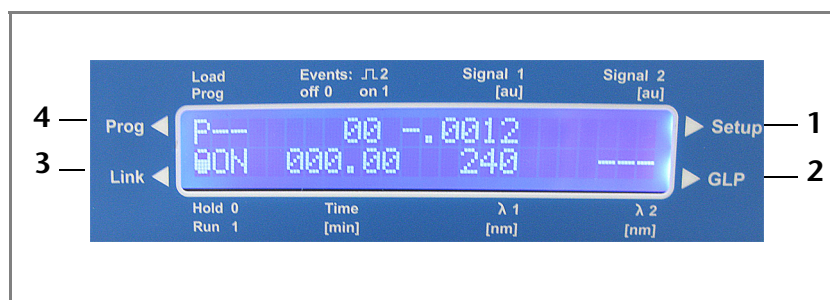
Load
Prog

Events: ⎍ 2
off 0 on 1

Signal 1
[au]

Signal 2
[au]

4 Prog ◀

P--- 00 -.0012
ON 000.00 240 ----

▶ Setup 1

3 Link ◀

▶ GLP 2

Hold 0
Run 1

Time
[min]

$\lambda$ 1
[nm]

$\lambda$ 2
[nm]